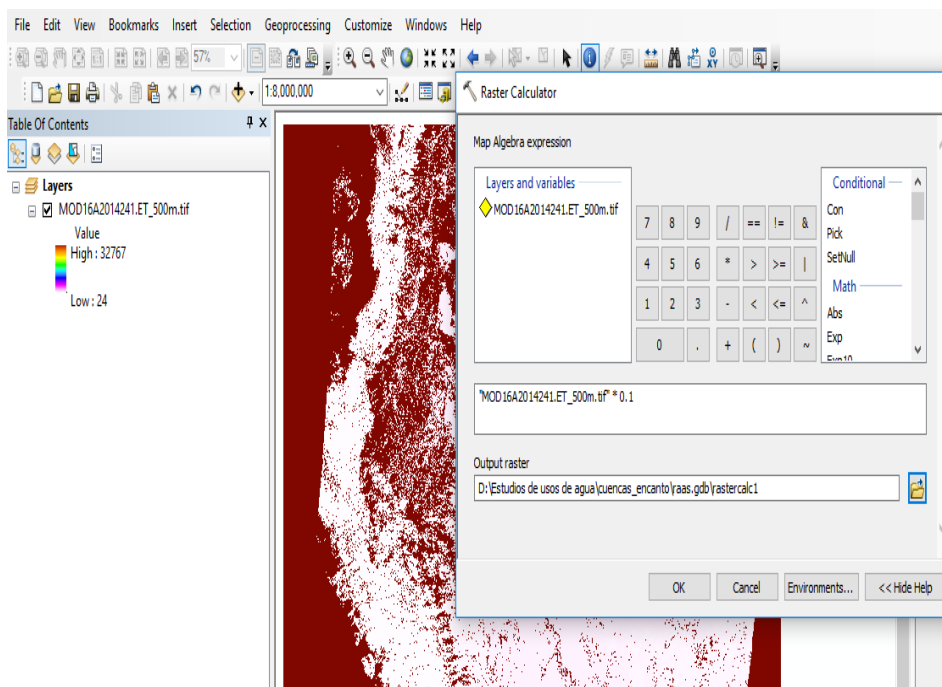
File Edit View Bookmarks Insert Selection Geoprocessing Customize Windows Help

57%

1:8,000,000

Table Of Contents

Layers

MOD16A2014241.ET_500m.tif

Value

High : 32767

Low : 24

Raster Calculator

Map Algebra expression

Layers and variables

MOD16A2014241.ET_500m.tif

| 7 | 8 | 9 | / | == | != | & |
|---|---|---|---|---|---|---|
| 4 | 5 | 6 | * | > | >= | \| |
| 1 | 2 | 3 | - | < | <= | ^ |
| 0 | | . | + | ( | ) | ~ |

Conditional

Con

Pick

SetNull

Math

Abs

Exp

Exp10

"MOD16A2014241.ET_500m.tif" * 0.1

Output raster

D:\Estudios de usos de agua\cuencas_encanto\raas.gdb\rastercalc1

OK Cancel Environments... << Hide Help